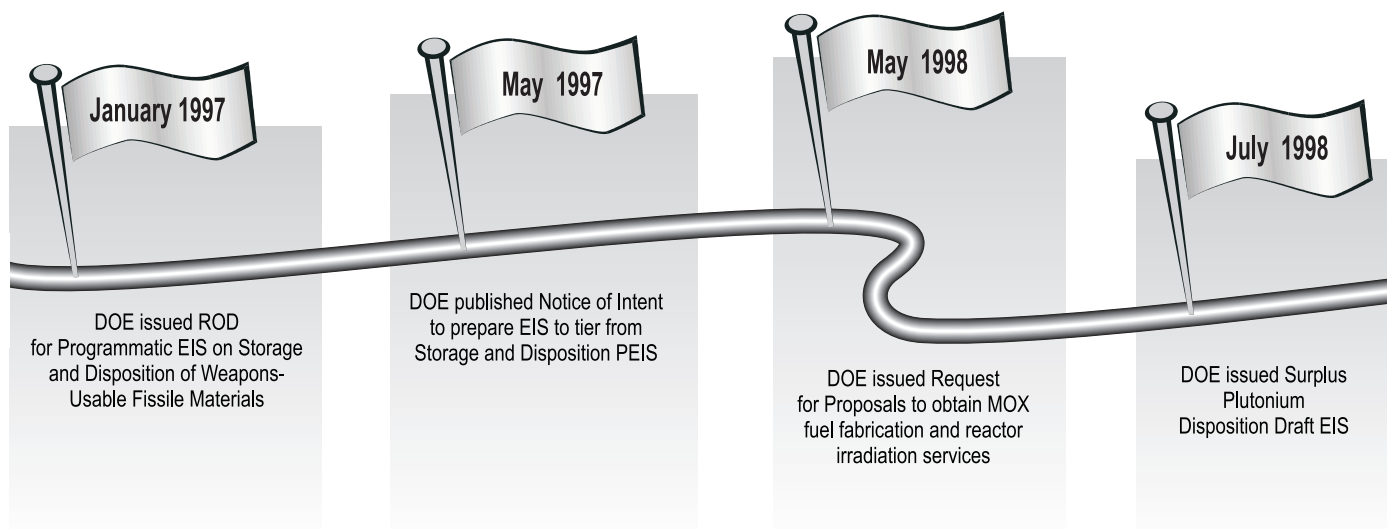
January 1997

DOE issued ROD for Programmatic EIS on Storage and Disposition of Weapons-Usable Fissile Materials

May 1997

DOE published Notice of Intent to prepare EIS to tier from Storage and Disposition PEIS

May 1998

DOE issued Request for Proposals to obtain MOX fuel fabrication and reactor irradiation services

July 1998

DOE issued Surplus Plutonium Disposition Draft EIS